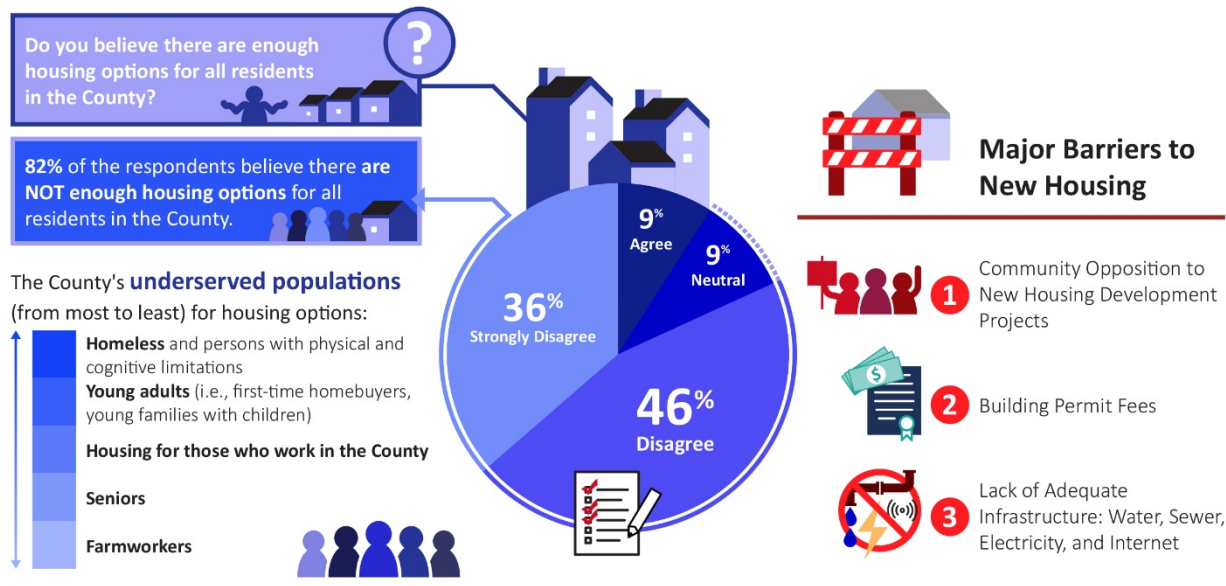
Do you believe there are enough housing options for all residents in the County?

82% of the respondents believe there are NOT enough housing options for all residents in the County.

The County's underserved populations (from most to least) for housing options:

Homeless and persons with physical and cognitive limitations

Young adults (i.e., first-time homebuyers, young families with children)

Housing for those who work in the County

Seniors

Farmworkers

9% Agree

9% Neutral

36% Strongly Disagree

46% Disagree

Major Barriers to New Housing

1 Community Opposition to New Housing Development Projects

2 Building Permit Fees

3 Lack of Adequate Infrastructure: Water, Sewer, Electricity, and Internet